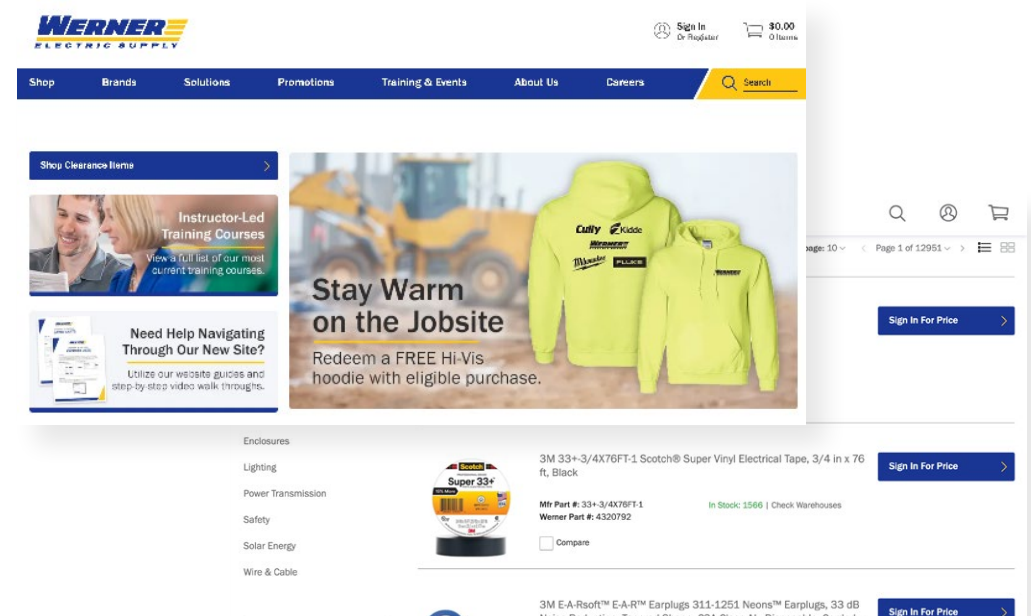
WERNER ELECTRIC SUPPLY

Sign In
Or Register

$0.00
0 Items

Shop
Brands
Solutions
Promotions
Training & Events
About Us
Careers
Search

Shop Clearance Items

Instructor-Led Training Courses
View a full list of our most current training courses.

Need Help Navigating Through Our New Site?
Utilize our website guides and step-by-step video walk throughs.

Cully Kidde
WERNER
Milwaukee FLUKE
WERNER

Stay Warm on the Jobsite
Redeem a FREE Hi-Vis hoodie with eligible purchase.

Page: 10
Page 1 of 12951

Sign In For Price

Enclosures
Lighting
Power Transmission
Safety
Solar Energy
Wire & Cable

Scotch
Super 33+

3M 33+-3/4X76FT-1 Scotch® Super Vinyl Electrical Tape, 3/4 in x 76 ft, Black

Mfr Part #: 33+-3/4X76FT-1
Werner Part #: 4320792
In Stock: 1566 | Check Warehouses
Compare

Sign In For Price

3M E-A-Rsoft™ E-A-R™ Earplugs 311-1251 Neons™ Earplugs, 33 dB

Sign In For Price